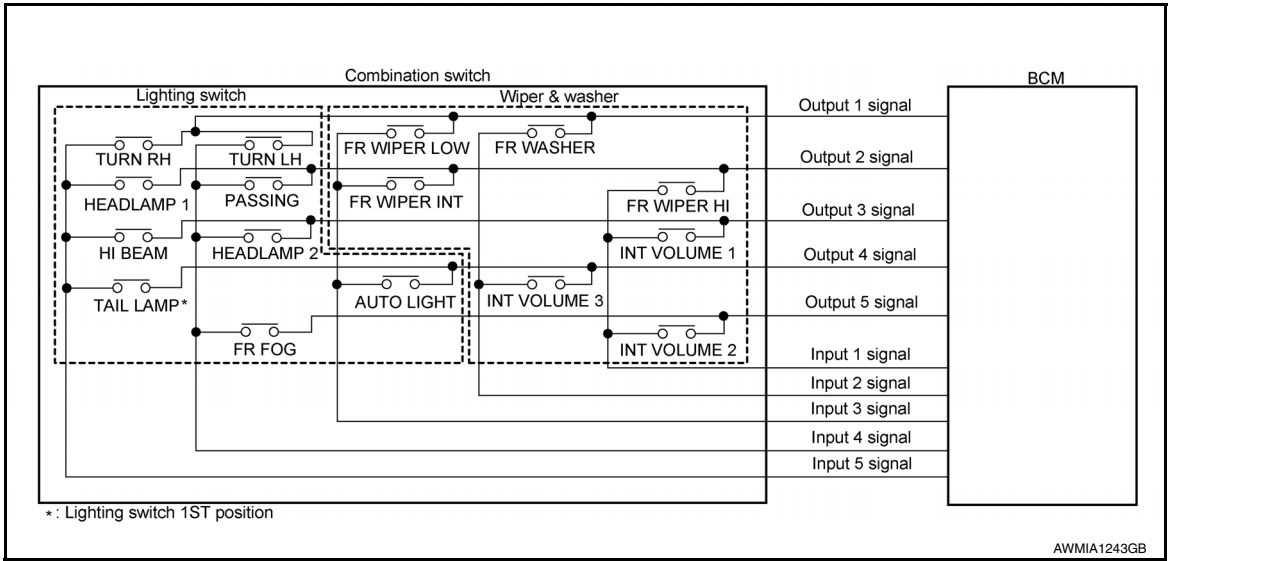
Combination switch

Lighting switch

Wiper & washer

BCM

TURN RH

TURN LH

HEADLAMP 1

PASSING

HI BEAM

HEADLAMP 2

TAIL LAMP*

FR FOG

FR WIPER LOW

FR WASHER

FR WIPER INT

FR WIPER HI

INT VOLUME 1

AUTO LIGHT

INT VOLUME 3

INT VOLUME 2

Output 1 signal

Output 2 signal

Output 3 signal

Output 4 signal

Output 5 signal

Input 1 signal

Input 2 signal

Input 3 signal

Input 4 signal

Input 5 signal

*: Lighting switch 1ST position

AWMIA1243GB